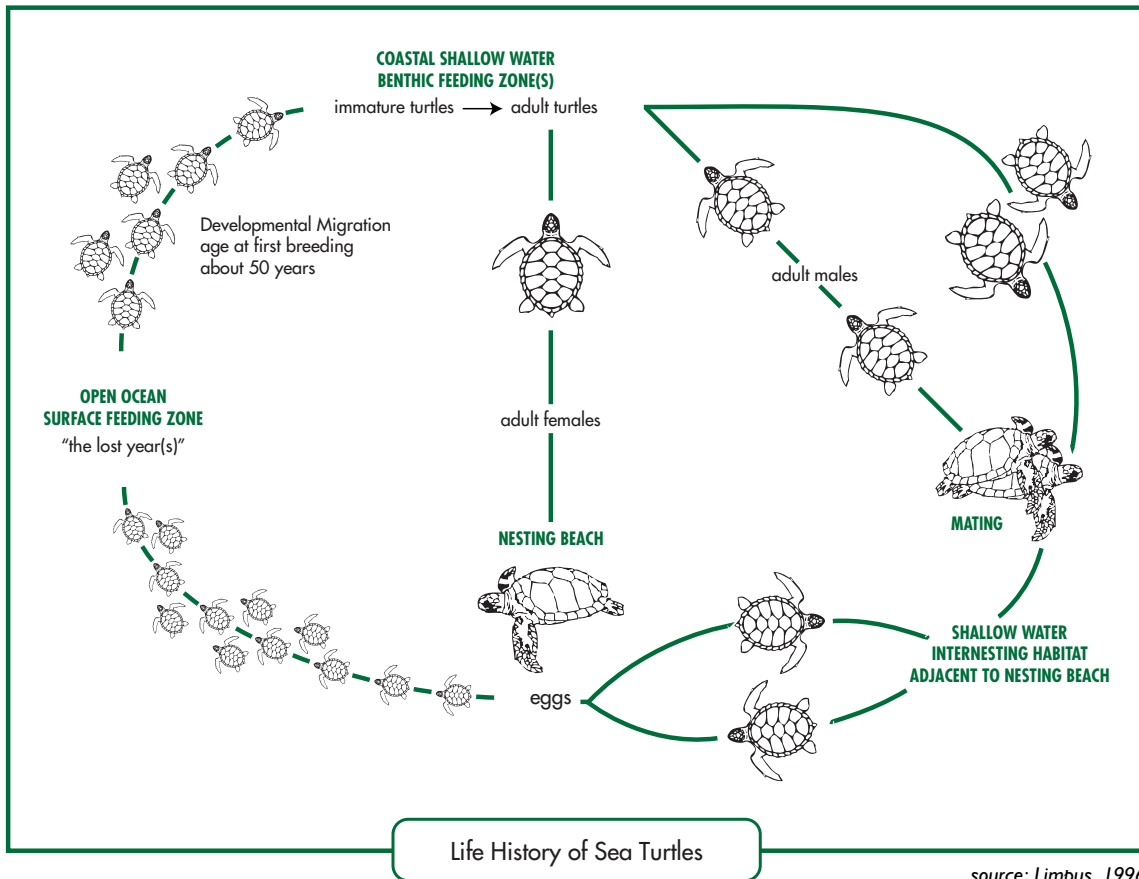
COASTAL SHALLOW WATER
BENTHIC FEEDING ZONE(S)

immature turtles ⟶ adult turtles

Developmental Migration
age at first breeding
about 50 years

adult males

adult females

OPEN OCEAN
SURFACE FEEDING ZONE
"the lost year(s)"

NESTING BEACH

MATING

SHALLOW WATER
INTERNESTING HABITAT
ADJACENT TO NESTING BEACH

eggs

Life History of Sea Turtles

source: Limbus, 199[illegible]